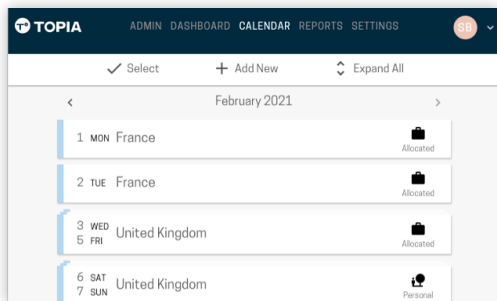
TOPIA ADMIN DASHBOARD CALENDAR REPORTS SETTINGS SB

Select + Add New Expand All

< February 2021 >

1 MON France Allocated

2 TUE France Allocated

3 WED 5 FRI United Kingdom Allocated

6 SAT 7 SUN United Kingdom Personal